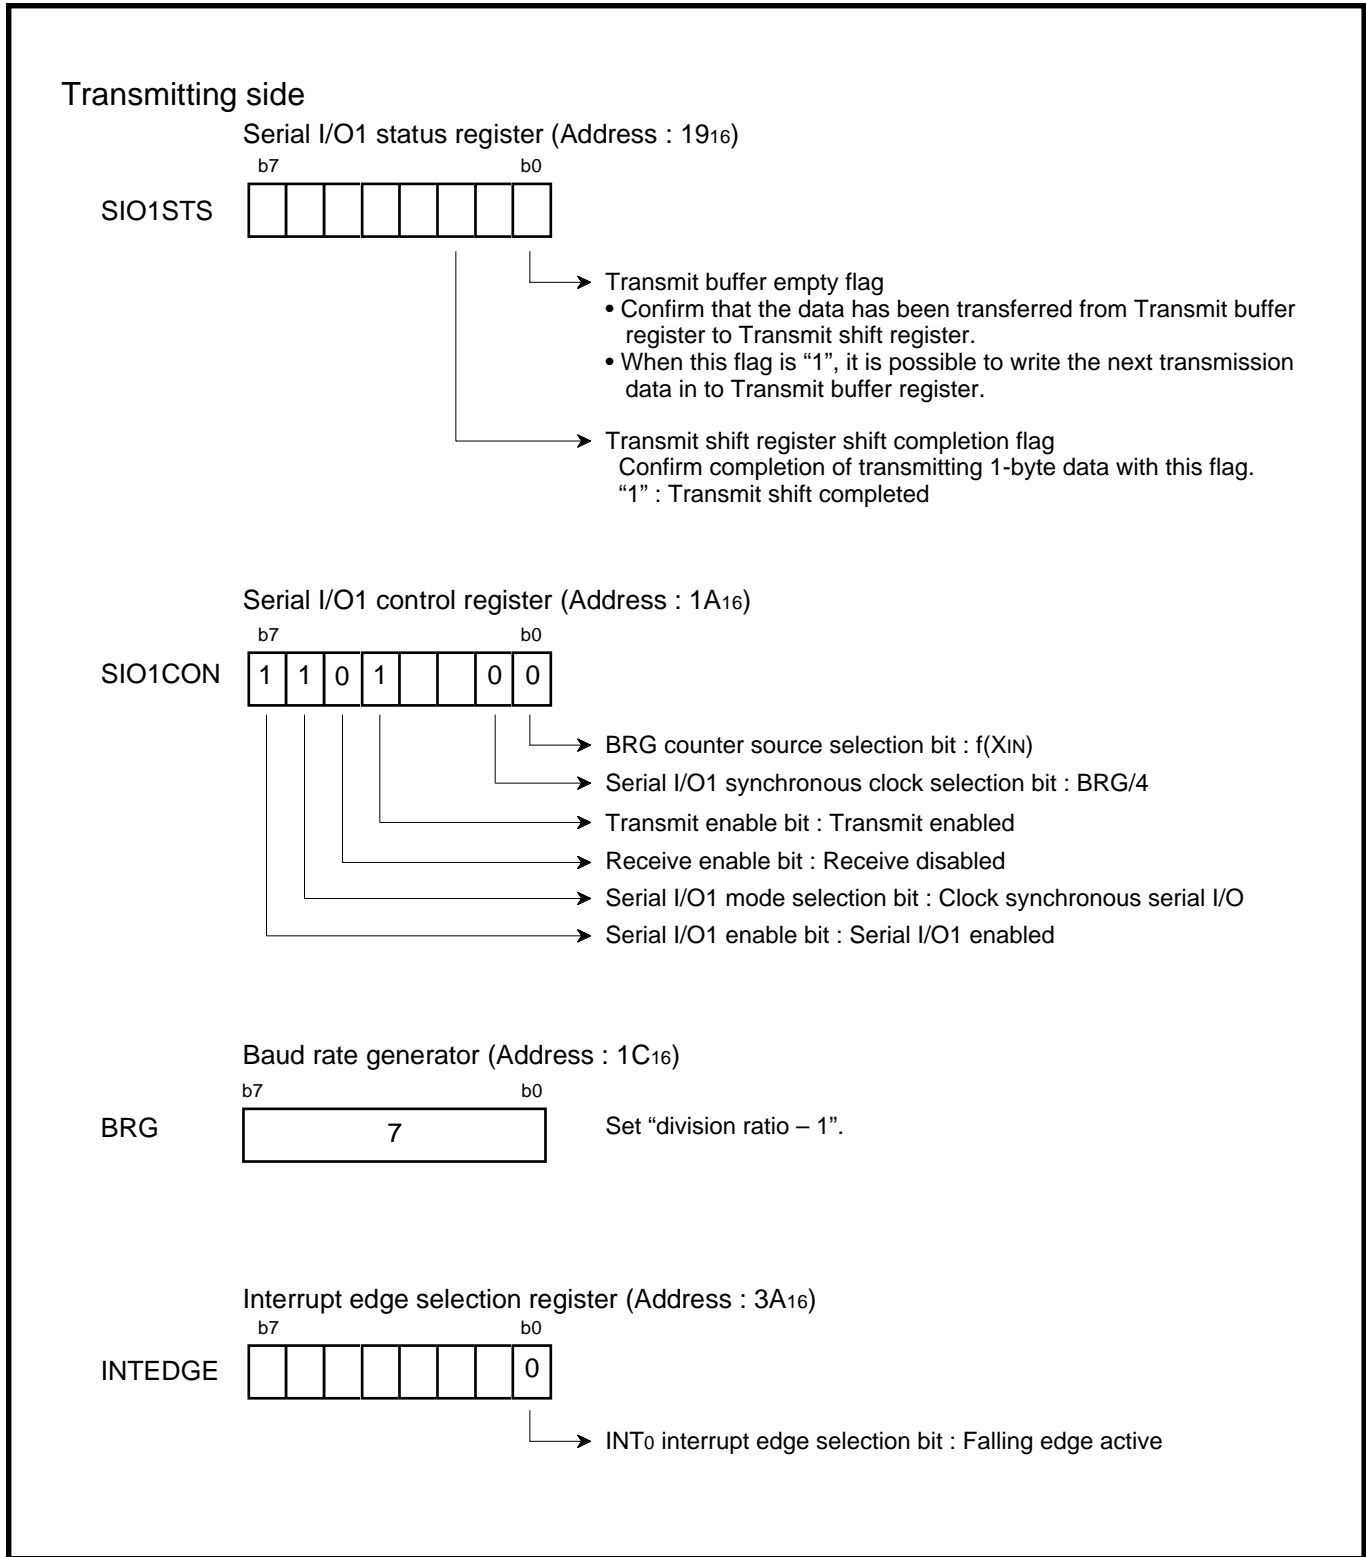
Transmitting side

Serial I/O1 status register (Address : $19_{16}$)

b7 b0

SIO1STS

Transmit buffer empty flag
• Confirm that the data has been transferred from Transmit buffer register to Transmit shift register.
• When this flag is “1”, it is possible to write the next transmission data in to Transmit buffer register.

Transmit shift register shift completion flag
Confirm completion of transmitting 1-byte data with this flag.
“1” : Transmit shift completed

Serial I/O1 control register (Address : $1A_{16}$)

b7 b0

SIO1CON 1 1 0 1 0 0

BRG counter source selection bit : f($X_{IN}$)
Serial I/O1 synchronous clock selection bit : BRG/4
Transmit enable bit : Transmit enabled
Receive enable bit : Receive disabled
Serial I/O1 mode selection bit : Clock synchronous serial I/O
Serial I/O1 enable bit : Serial I/O1 enabled

Baud rate generator (Address : $1C_{16}$)

b7 b0

BRG 7

Set “division ratio – 1”.

Interrupt edge selection register (Address : $3A_{16}$)

b7 b0

INTEDGE 0

$INT_0$ interrupt edge selection bit : Falling edge active